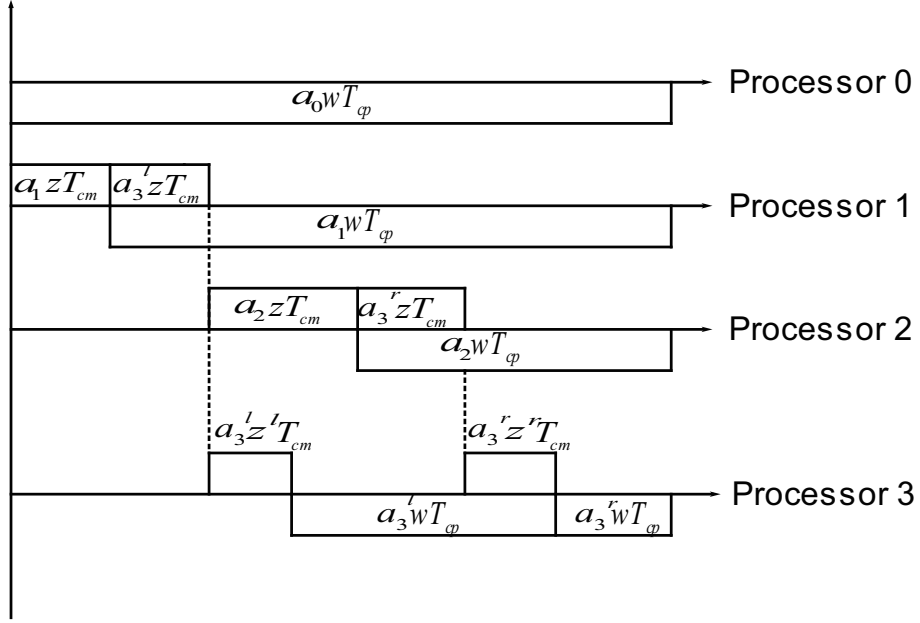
$a_0 wT_{cp}$

Processor 0

$a_1 zT_{cm}$ $a_3^l zT_{cm}$

Processor 1

$a_1 wT_{cp}$

$a_2 zT_{cm}$ $a_3^r zT_{cm}$

Processor 2

$a_2 wT_{cp}$

$a_3^l z^l T_{cm}$

$a_3^r z^r T_{cm}$

Processor 3

$a_3^l wT_{cp}$

$a_3^r wT_{cp}$